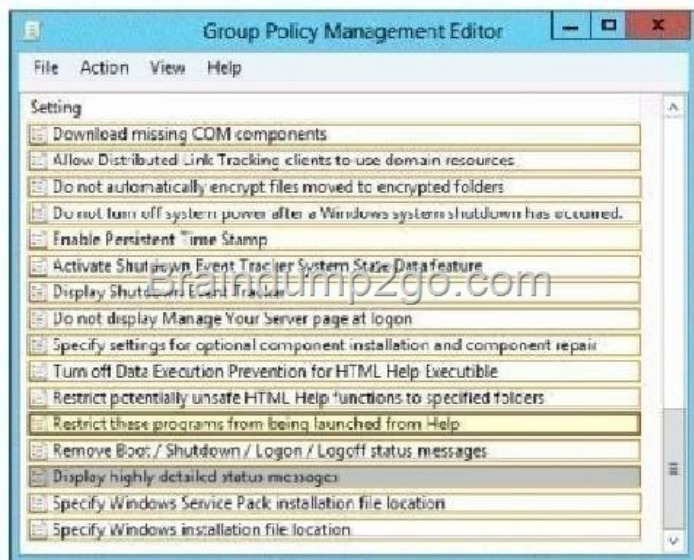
Group Policy Management Editor

File Action View Help

Setting

Download missing COM components

Allow Distributed Link Tracking clients to use domain resources

Do not automatically encrypt files moved to encrypted folders

Do not turn off system power after a Windows system shutdown has occurred.

Enable Persistent Time Stamp

Activate Shutdown Event Tracker System State Data feature

Display Shutdown Event Tracker

Braindump2go.com

Do not display Manage Your Server page at logon

Specify settings for optional component installation and component repair

Turn off Data Execution Prevention for HTML Help Executible

Restrict potentially unsafe HTML Help functions to specified folders

Restrict these programs from being launched from Help

Remove Boot / Shutdown / Logon / Logoff status messages

Display highly detailed status messages

Specify Windows Service Pack installation file location

Specify Windows installation file location